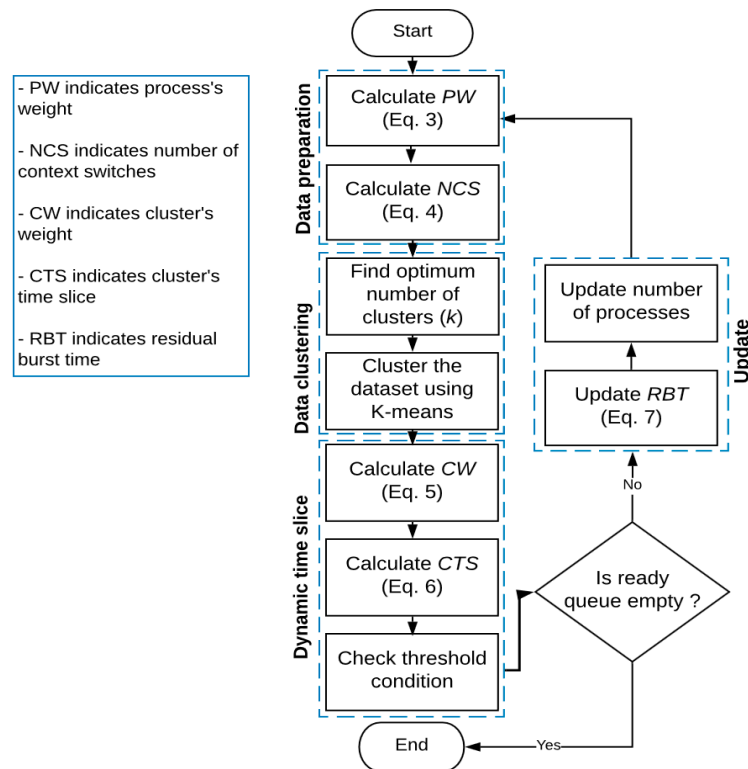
- PW indicates process's weight

- NCS indicates number of context switches

- CW indicates cluster's weight

- CTS indicates cluster's time slice

- RBT indicates residual burst time

Start

Data preparation

Calculate *PW* (Eq. 3)

Calculate *NCS* (Eq. 4)

Data clustering

Find optimum number of clusters (*k*)

Cluster the dataset using K-means

Dynamic time slice

Calculate *CW* (Eq. 5)

Calculate *CTS* (Eq. 6)

Check threshold condition

Is ready queue empty ?

No

Yes

End

Update

Update number of processes

Update *RBT* (Eq. 7)